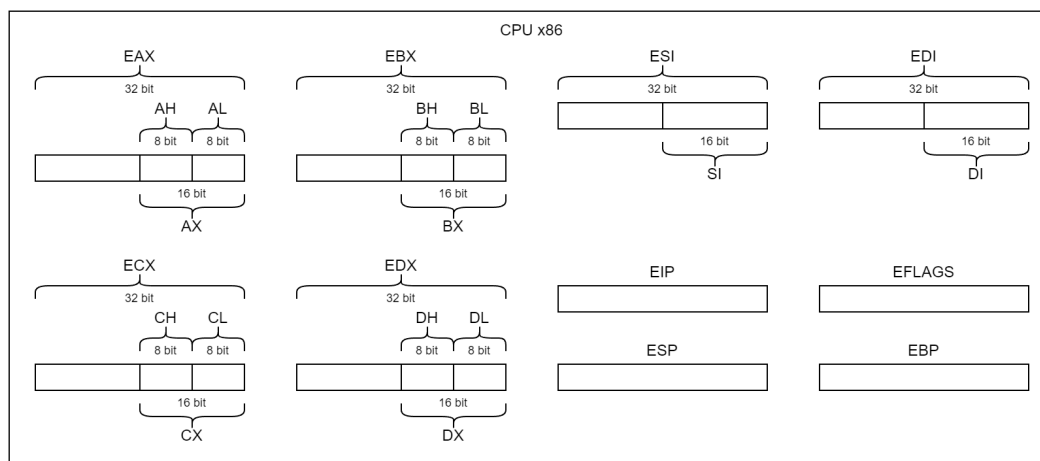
CPU x86

EAX
32 bit
AH
AL
8 bit
8 bit
16 bit
AX

EBX
32 bit
BH
BL
8 bit
8 bit
16 bit
BX

ESI
32 bit
16 bit
SI

EDI
32 bit
16 bit
DI

ECX
32 bit
CH
CL
8 bit
8 bit
16 bit
CX

EDX
32 bit
DH
DL
8 bit
8 bit
16 bit
DX

EIP

EFLAGS

ESP

EBP